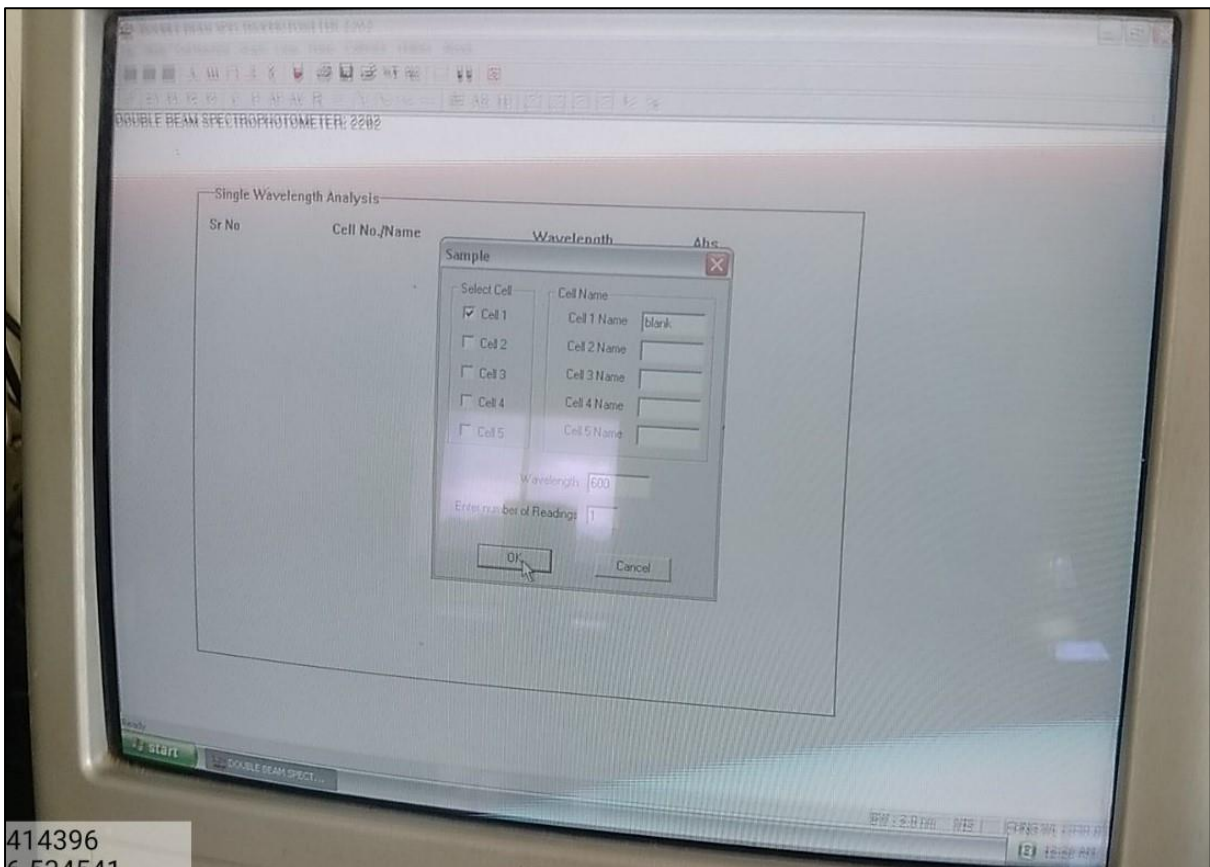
DOUBLE BEAM SPECTROPHOTOMETER: 2202

Single Wavelength Analysis

Sr No

Cell No./Name

Wavelength

Abs

Sample

Select Cell

Cell 1

Cell 2

Cell 3

Cell 4

Cell 5

Cell Name

Cell 1 Name blank

Cell 2 Name

Cell 3 Name

Cell 4 Name

Cell 5 Name

Wavelength 600

Enter number of Readings 1

OK

Cancel

Ready

start

DOUBLE BEAM SPECT...

414396
6.534541